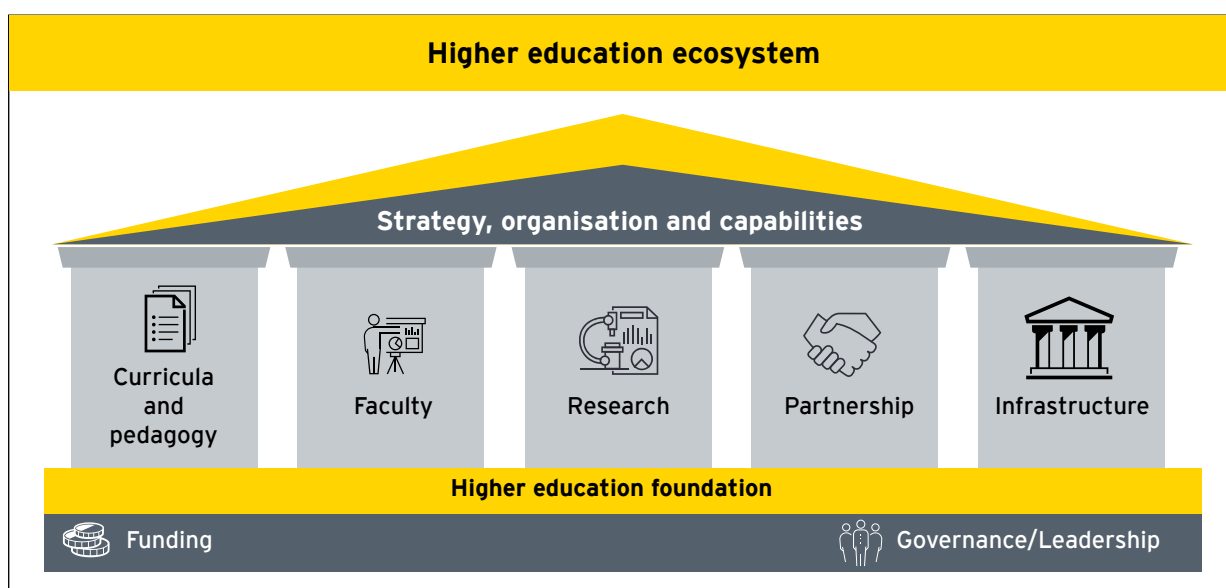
Higher education ecosystem

Strategy, organisation and capabilities

Curricula and pedagogy

Faculty

Research

Partnership

Infrastructure

Higher education foundation

Funding

Governance/Leadership